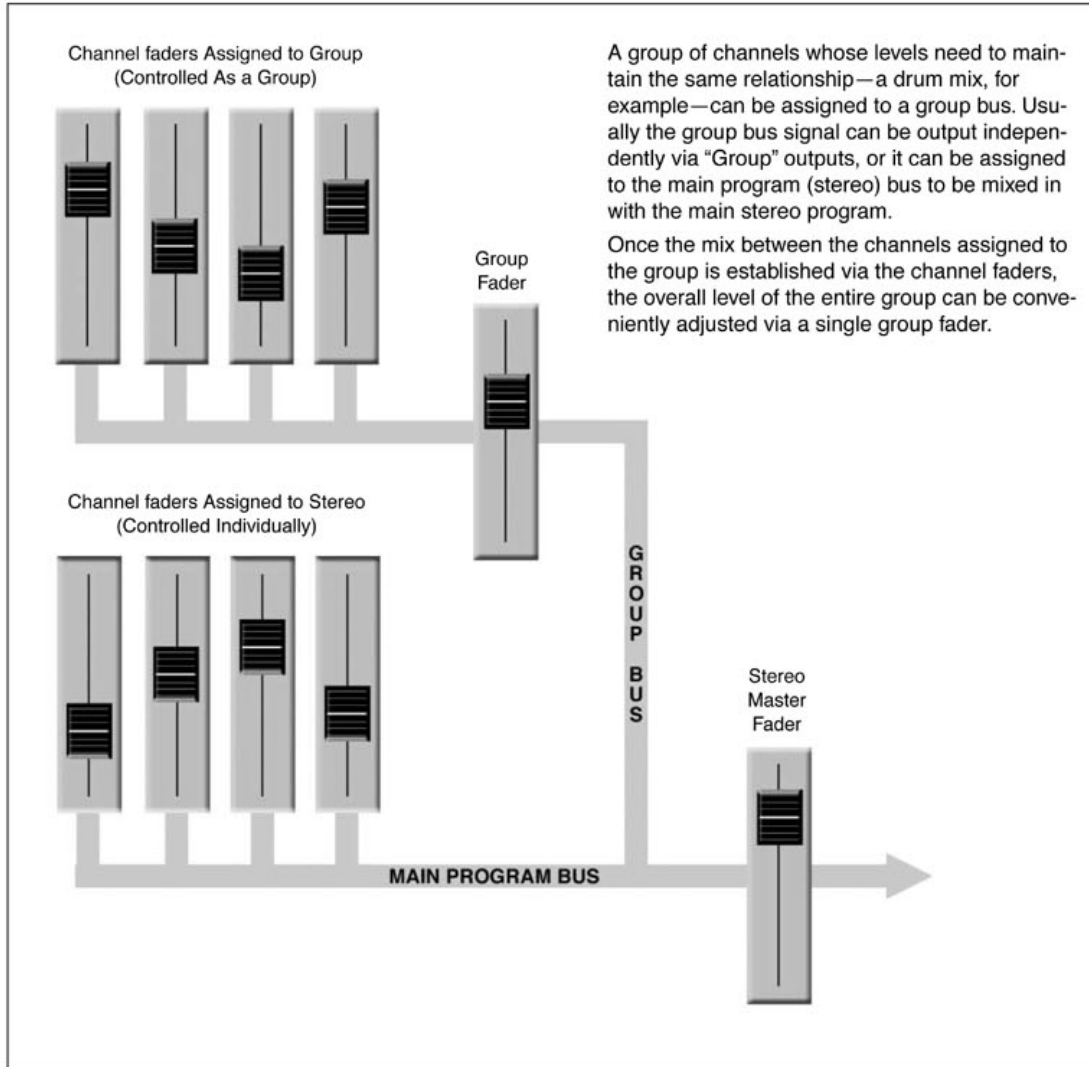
Channel faders Assigned to Group
(Controlled As a Group)

A group of channels whose levels need to maintain the same relationship—a drum mix, for example—can be assigned to a group bus. Usually the group bus signal can be output independently via "Group" outputs, or it can be assigned to the main program (stereo) bus to be mixed in with the main stereo program.

Once the mix between the channels assigned to the group is established via the channel faders, the overall level of the entire group can be conveniently adjusted via a single group fader.

Group
Fader

Channel faders Assigned to Stereo
(Controlled Individually)

GROUP BUS

Stereo
Master
Fader

MAIN PROGRAM BUS